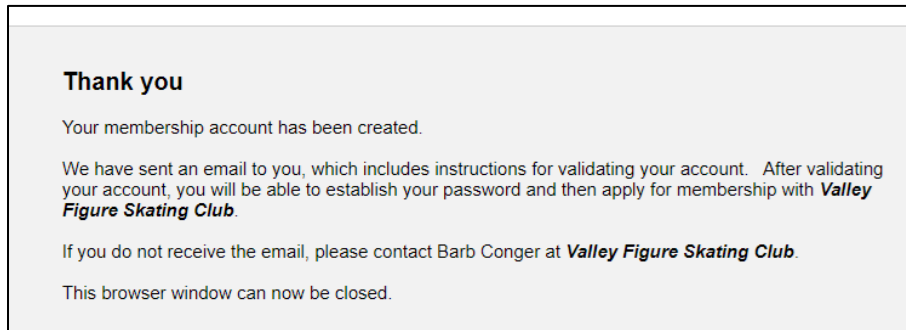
Thank you

Your membership account has been created.

We have sent an email to you, which includes instructions for validating your account. After validating your account, you will be able to establish your password and then apply for membership with Valley Figure Skating Club.

If you do not receive the email, please contact Barb Conger at Valley Figure Skating Club.

This browser window can now be closed.